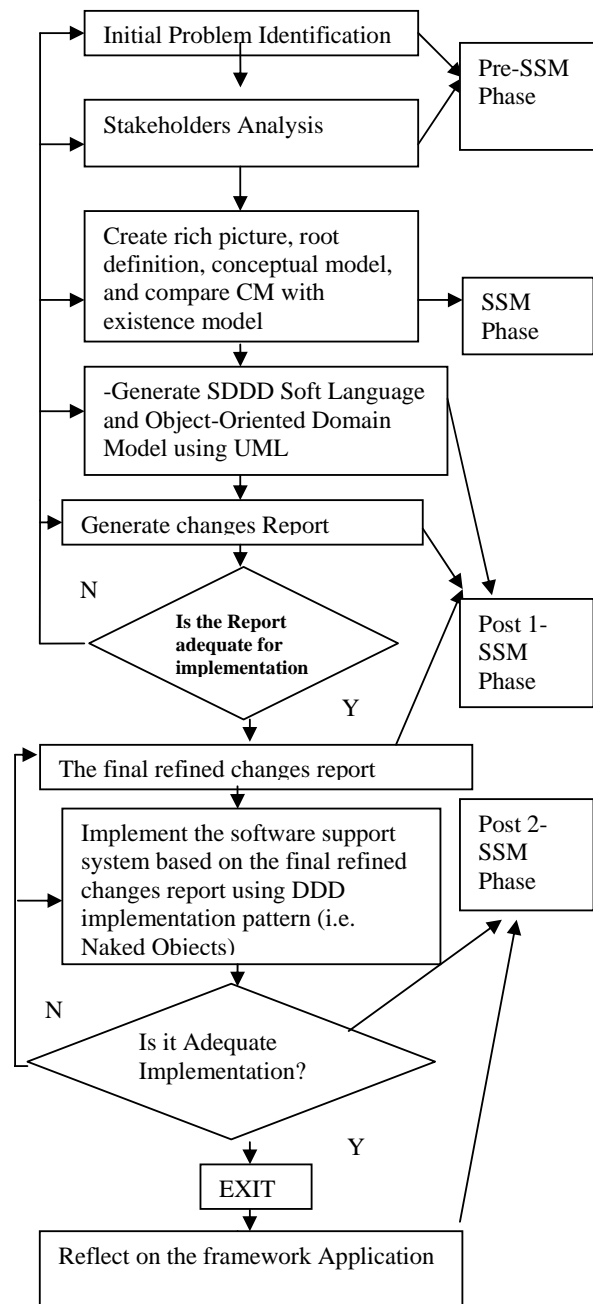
Initial Problem Identification

Pre-SSM Phase

Stakeholders Analysis

Create rich picture, root definition, conceptual model, and compare CM with existence model

SSM Phase

-Generate SDDD Soft Language and Object-Oriented Domain Model using UML

Generate changes Report

N

Is the Report adequate for implementation

Post 1-SSM Phase

Y

The final refined changes report

Implement the software support system based on the final refined changes report using DDD implementation pattern (i.e. Naked Objects)

Post 2-SSM Phase

N

Is it Adequate Implementation?

Y

EXIT

Reflect on the framework Application